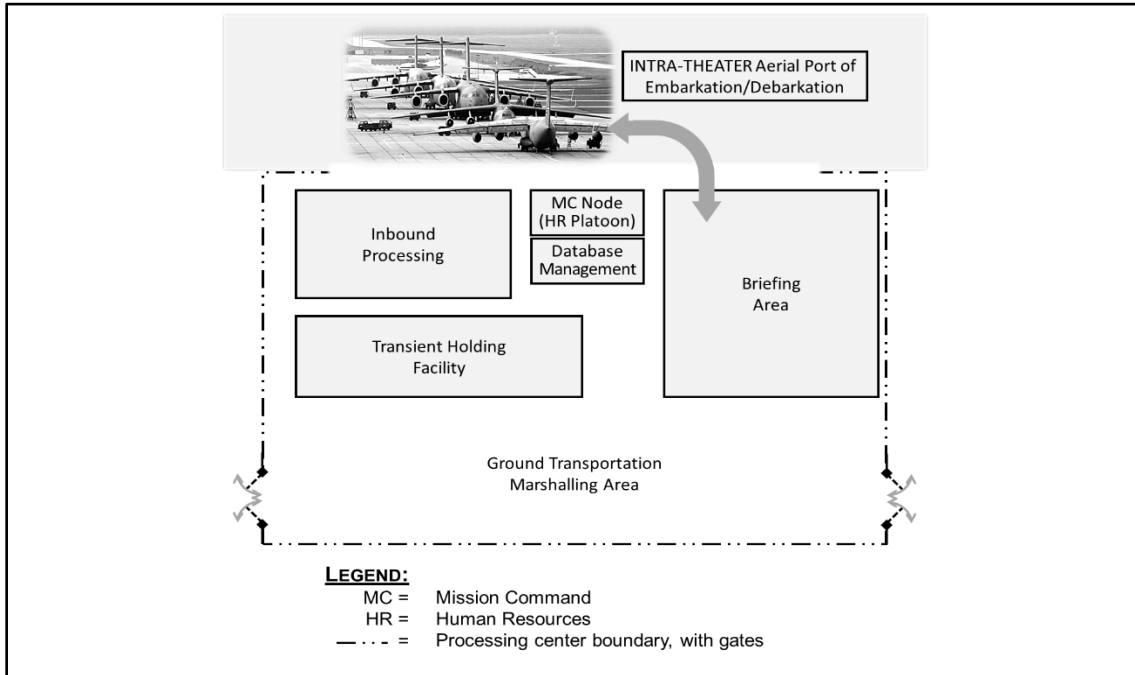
INTRA-THEATER Aerial Port of Embarkation/Debarkation

Inbound Processing

MC Node (HR Platoon)

Database Management

Briefing Area

Transient Holding Facility

Ground Transportation Marshalling Area

LEGEND:
MC = Mission Command
HR = Human Resources
— · · · = Processing center boundary, with gates